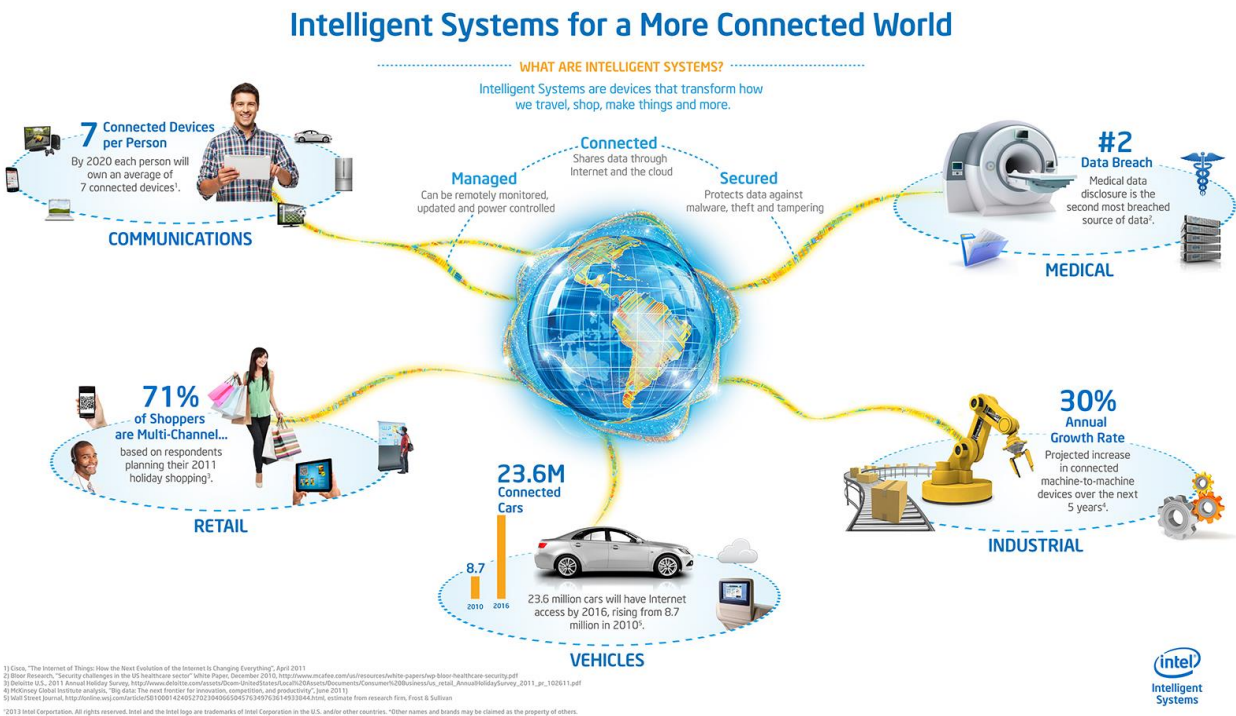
Intelligent Systems for a More Connected World

WHAT ARE INTELLIGENT SYSTEMS?

Intelligent Systems are devices that transform how we travel, shop, make things and more.

Connected
Shares data through Internet and the cloud

Managed
Can be remotely monitored, updated and power controlled

Secured
Protects data against malware, theft and tampering

7 Connected Devices per Person
By 2020 each person will own an average of 7 connected devices$^1$.

COMMUNICATIONS

#2 Data Breach
Medical data disclosure is the second most breached source of data$^2$.

MEDICAL

71% of Shoppers are Multi-Channel...
based on respondents planning their 2011 holiday shopping$^3$.

RETAIL

30% Annual Growth Rate
Projected increase in connected machine-to-machine devices over the next 5 years$^4$.

INDUSTRIAL

23.6M Connected Cars

8.7
2010
2016

23.6 million cars will have Internet access by 2016, rising from 8.7 million in 2010$^5$.

VEHICLES

1) Cisco, "The Internet of Things: How the Next Evolution of the Internet Is Changing Everything", April 2011
2) Bloor Research, "Security challenges in the US healthcare sector" White Paper, December 2010, http://www.mcafee.com/us/resources/white-papers/wp-bloor-healthcare-security.pdf
3) Deloitte U.S., 2011 Annual Holiday Survey, http://www.deloitte.com/assets/Dcom-UnitedStates/Local%20Assets/Documents/Consumer%20Business/us_retail_AnnualHolidaySurvey_2011_pr_102611.pdf
4) McKinsey Global Institute analysis, "Big data: The next frontier for innovation, competition, and productivity", June 2011)
5) Wall Street Journal, http://online.wsj.com/article/SB10001424052702304066504576349763614933844.html, estimate from research firm, Frost & Sullivan

©2013 Intel Corporation. All rights reserved. Intel and the Intel logo are trademarks of Intel Corporation in the U.S. and/or other countries. *Other names and brands may be claimed as the property of others.

intel
Intelligent Systems